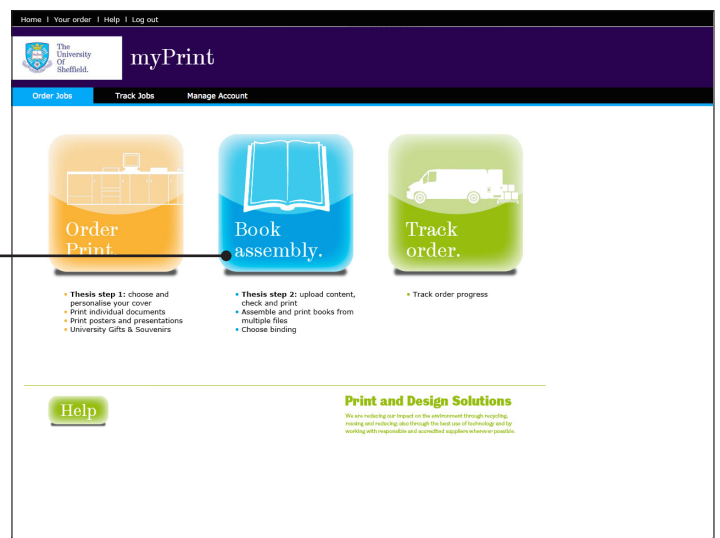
Home | Your order | Help | Log out

The University Of Sheffield.

myPrint

Order Jobs
Track Jobs
Manage Account

Order Print.

Book assembly.

Track order.

- **Thesis step 1:** choose and personalise your cover
- Print individual documents
- Print posters and presentations
- University Gifts & Souvenirs

- **Thesis step 2:** upload content, check and print
- Assemble and print books from multiple files
- Choose binding

- Track order progress

Help

Print and Design Solutions

We are reducing our impact on the environment through recycling, reusing and reducing; also through the best use of technology and by working with responsible and accredited suppliers wherever possible.